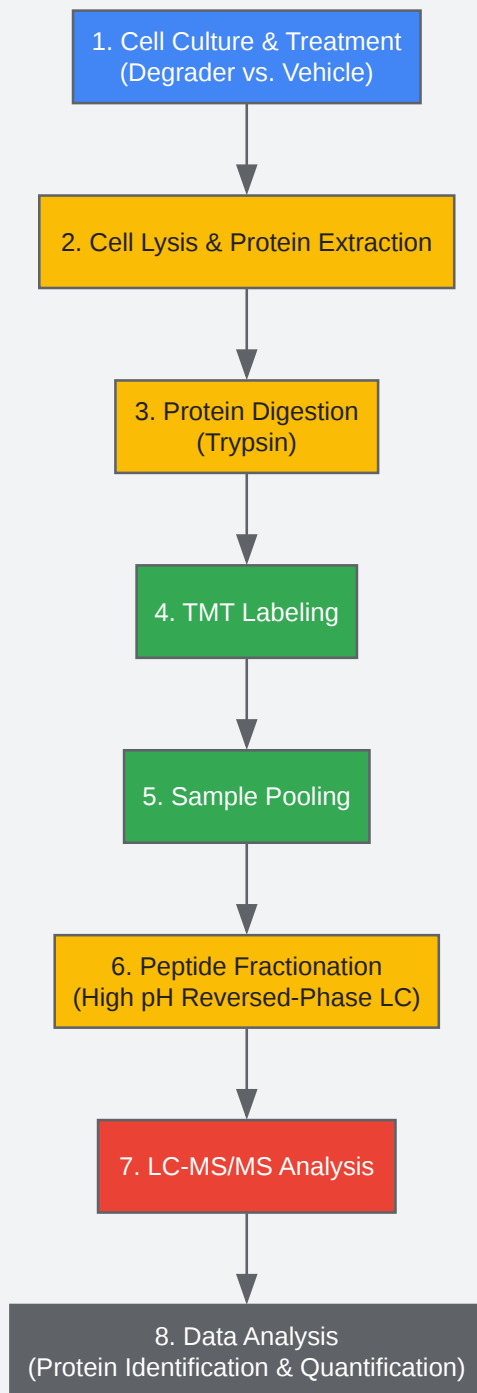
1. Cell Culture & Treatment
(Degrader vs. Vehicle)

2. Cell Lysis & Protein Extraction

3. Protein Digestion
(Trypsin)

4. TMT Labeling

5. Sample Pooling

6. Peptide Fractionation
(High pH Reversed-Phase LC)

7. LC-MS/MS Analysis

8. Data Analysis
(Protein Identification & Quantification)